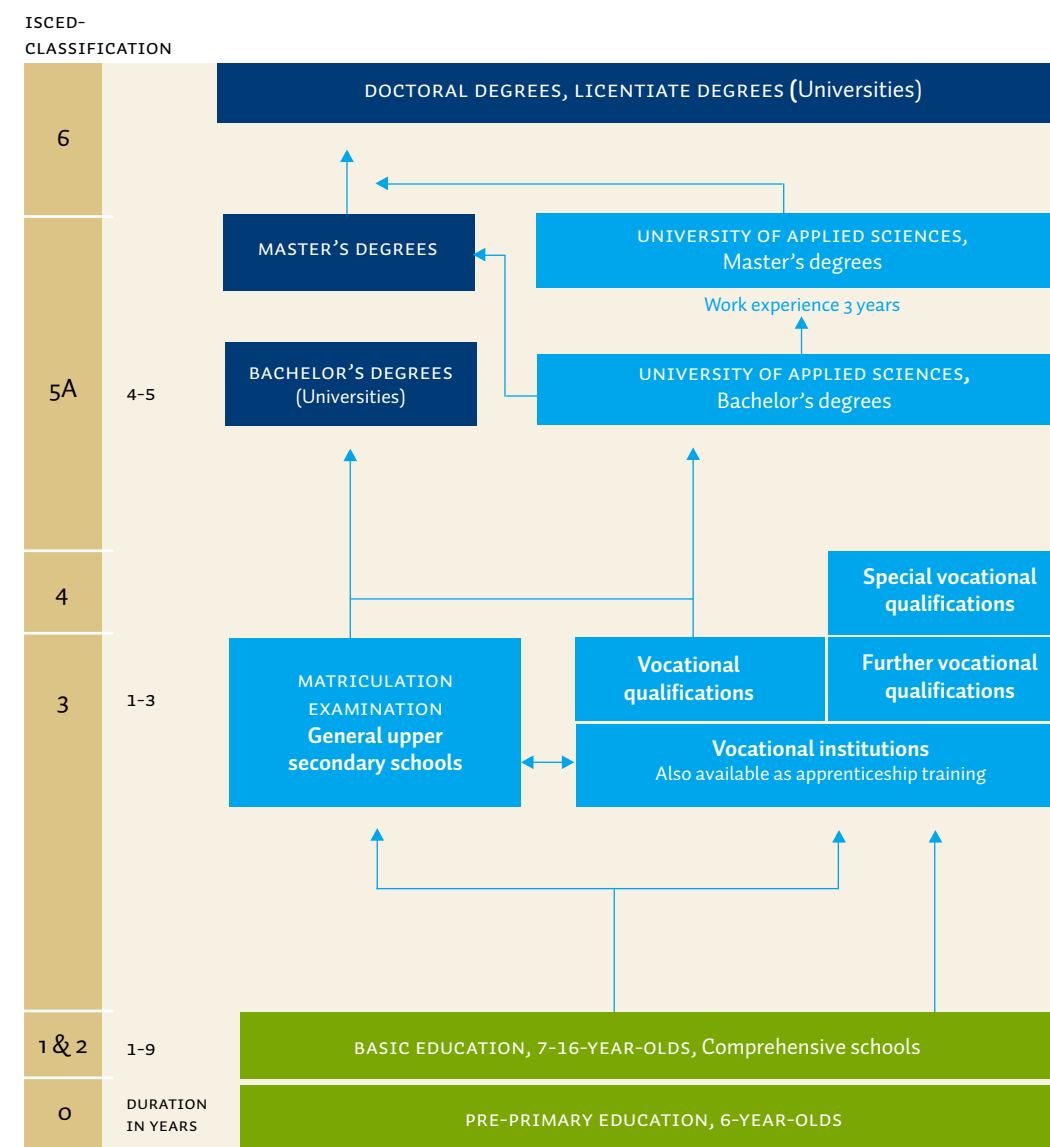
ISCED-CLASSIFICATION

6

DOCTORAL DEGREES, LICENTIATE DEGREES (Universities)

5A

4-5

MASTER'S DEGREES

UNIVERSITY OF APPLIED SCIENCES, Master's degrees

Work experience 3 years

BACHELOR'S DEGREES (Universities)

UNIVERSITY OF APPLIED SCIENCES, Bachelor's degrees

4

Special vocational qualifications

3

1-3

MATRICULATION EXAMINATION
General upper secondary schools

Vocational qualifications

Further vocational qualifications

Vocational institutions
Also available as apprenticeship training

1 & 2

1-9

BASIC EDUCATION, 7-16-YEAR-OLDS, Comprehensive schools

0

DURATION IN YEARS

PRE-PRIMARY EDUCATION, 6-YEAR-OLDS